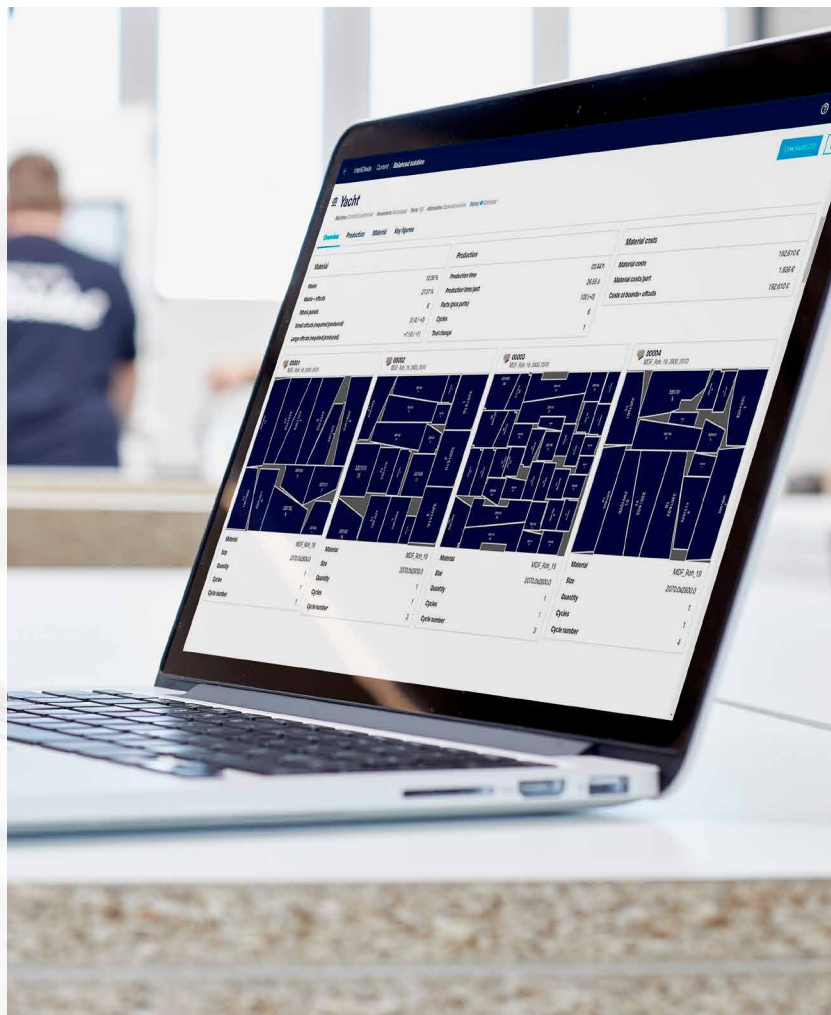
Yacht

Overview Production Material Key figures

Material

Waste 12.39 %
Waste + offcuts 21.01 %
Whole panels 4
Small offcuts (required/produced) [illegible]
Large offcuts (required/produced) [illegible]

Production

Production time 03:44 h
Production time/part 26.55 s
Parts (plus parts) 108 (+0)
Cycles 4
Tool change 1

Material costs

Material costs 192.610 €
Material costs/part 1.926 €
Costs of boards+ offcuts 192.610 €

00001
MDF_Roh_19 2800 2070

00002
MDF_Roh_19 2800 2070

00003
MDF_Roh_19 2800 2070

00004
MDF_Roh_19 2800 2070

Material MDF_Roh_19
Size 2070.0x2800.0
Quantity 1
Cycles 1
Cycle number 1

Material MDF_Roh_19
Size 2070.0x2800.0
Quantity 1
Cycles 1
Cycle number 2

Material MDF_Roh_19
Size 2070.0x2800.0
Quantity 1
Cycles 1
Cycle number 3

Material MDF_Roh_19
Size 2070.0x2800.0
Quantity 1
Cycles 1
Cycle number 4